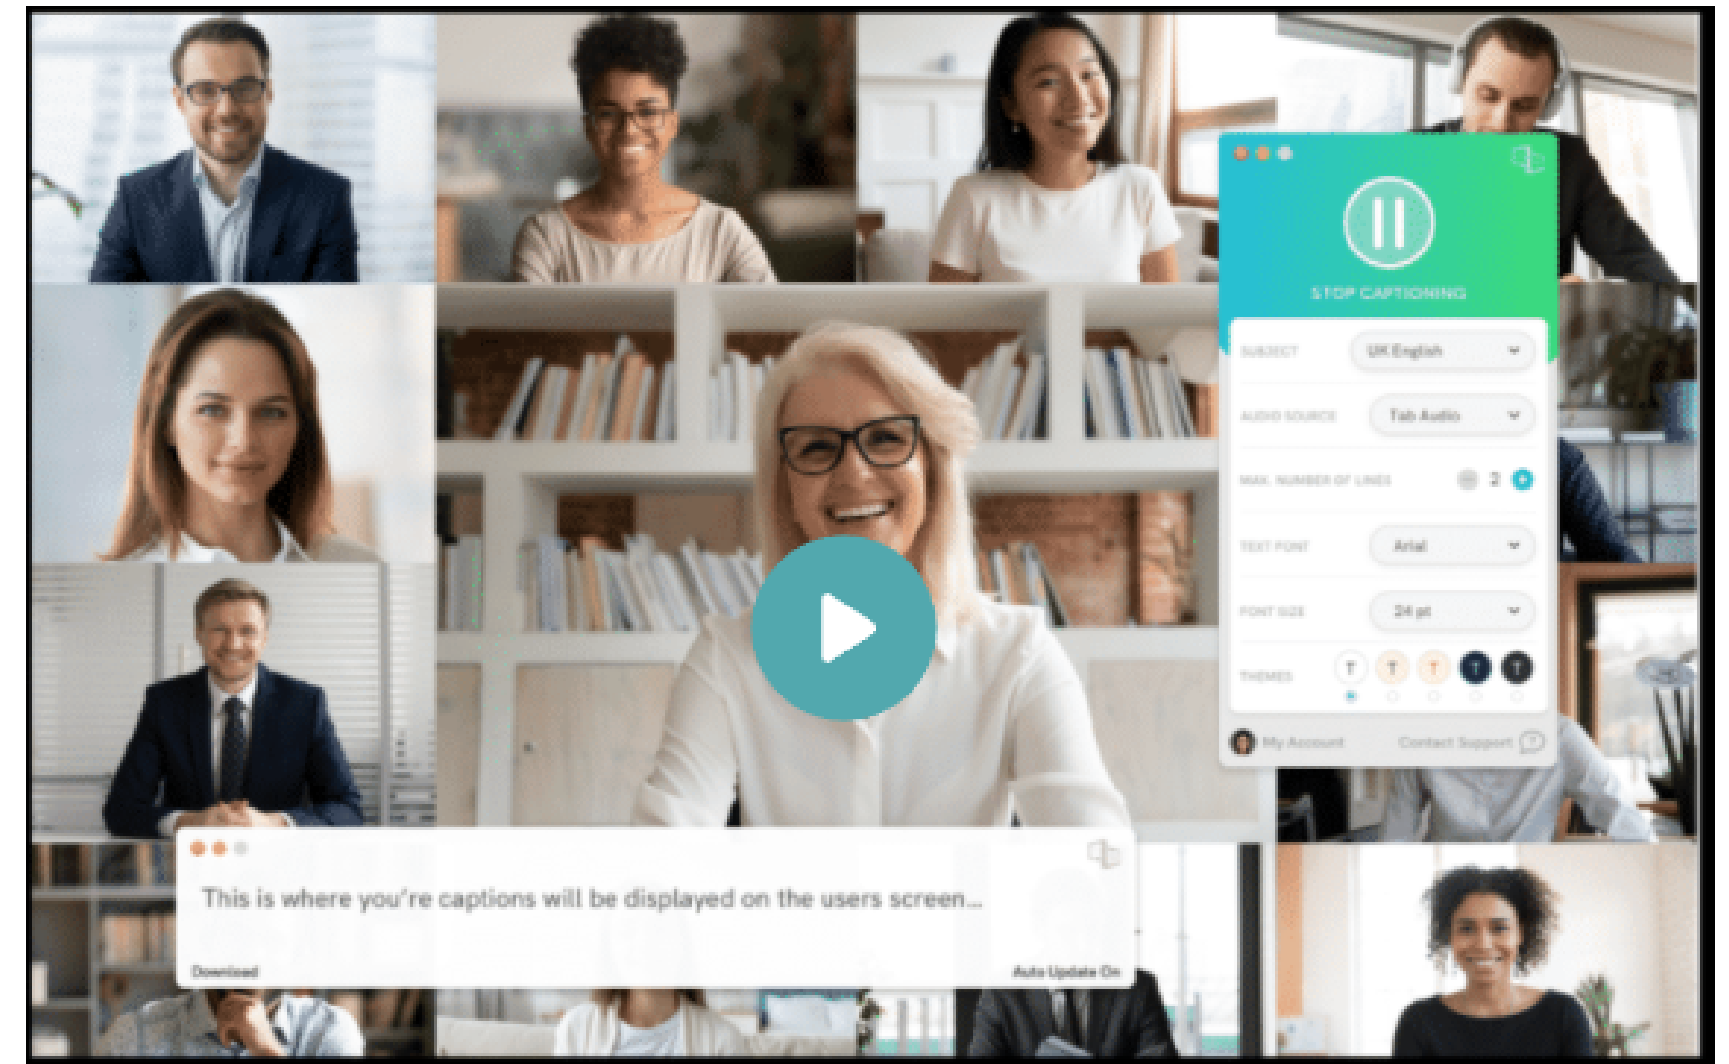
STOP CAPTIONING

SUBJECT
UK English

AUDIO SOURCE
Tab Audio

MAX. NUMBER OF LINES
2

TEXT FONT
Arial

FONT SIZE
24 pt

THEMES
T T T T T

My Account
Contact Support

This is where you're captions will be displayed on the users screen...

Download
Auto Update On